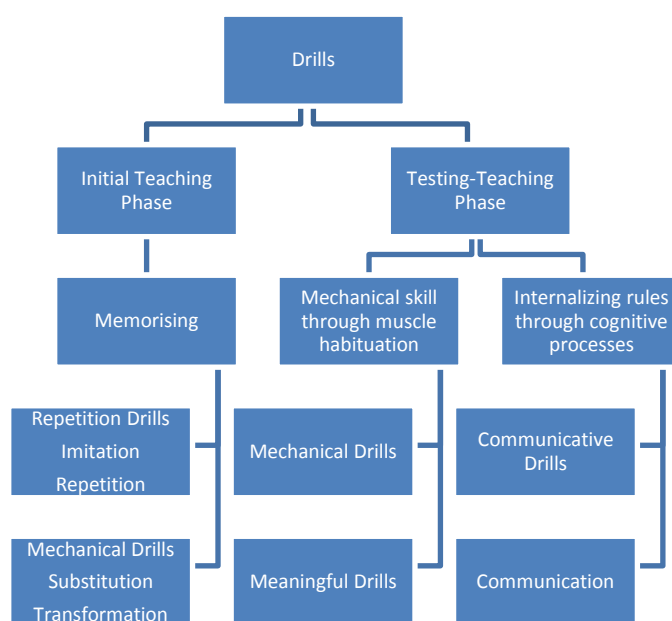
Drills

Initial Teaching Phase

Testing-Teaching Phase

Memorising

Mechanical skill through muscle habituation

Internalizing rules through cognitive processes

Repetition Drills
Imitation
Repetition

Mechanical Drills
Substitution
Transformation

Mechanical Drills

Meaningful Drills

Communicative Drills

Communication